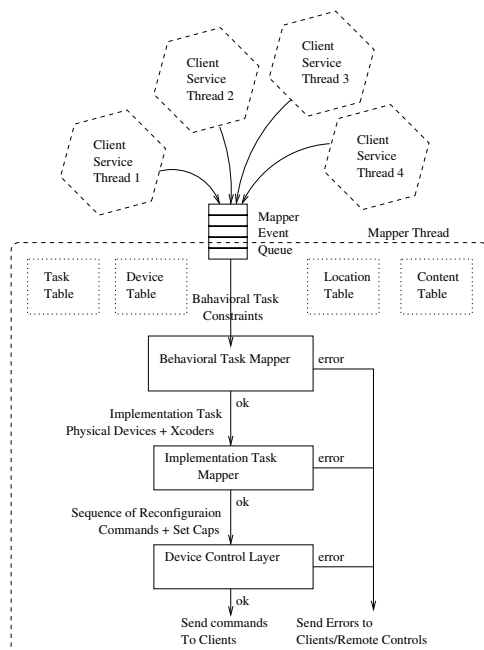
Client Service Thread 2

Client Service Thread 3

Client Service Thread 1

Client Service Thread 4

Mapper Event Queue

Mapper Thread

Task Table

Device Table

Location Table

Content Table

Bahavioral Task Constraints

Behavioral Task Mapper

error

ok

Implementation Task Physical Devices + Xcoders

Implementation Task Mapper

error

ok

Sequence of Reconfiguraion Commands + Set Caps

Device Control Layer

error

ok

Send commands To Clients

Send Errors to Clients/Remote Controls